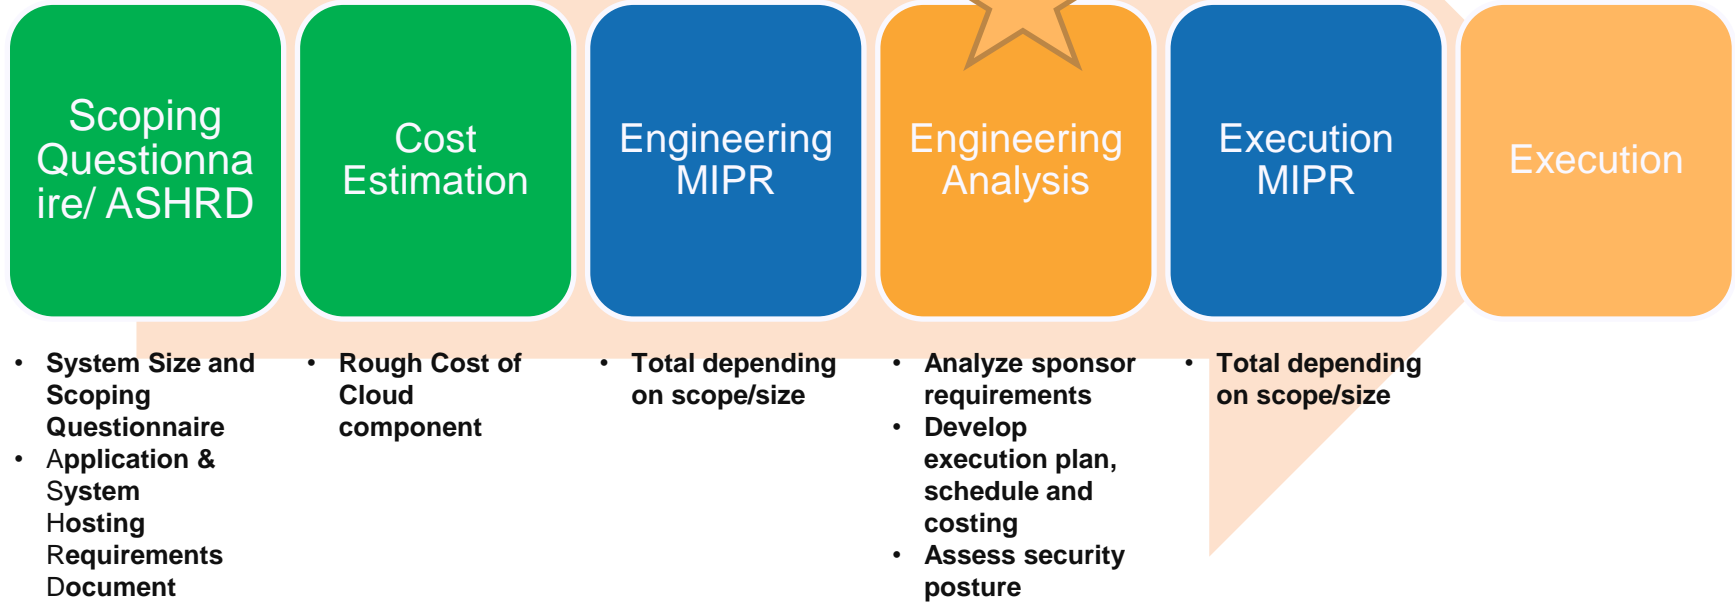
Scoping Questionnaire/ ASHRD

Cost Estimation

Engineering MIPR

Engineering Analysis

Execution MIPR

Execution

- System Size and Scoping Questionnaire
- Application & System Hosting Requirements Document

- Rough Cost of Cloud component

- Total depending on scope/size

- Analyze sponsor requirements
- Develop execution plan, schedule and costing
- Assess security posture

- Total depending on scope/size